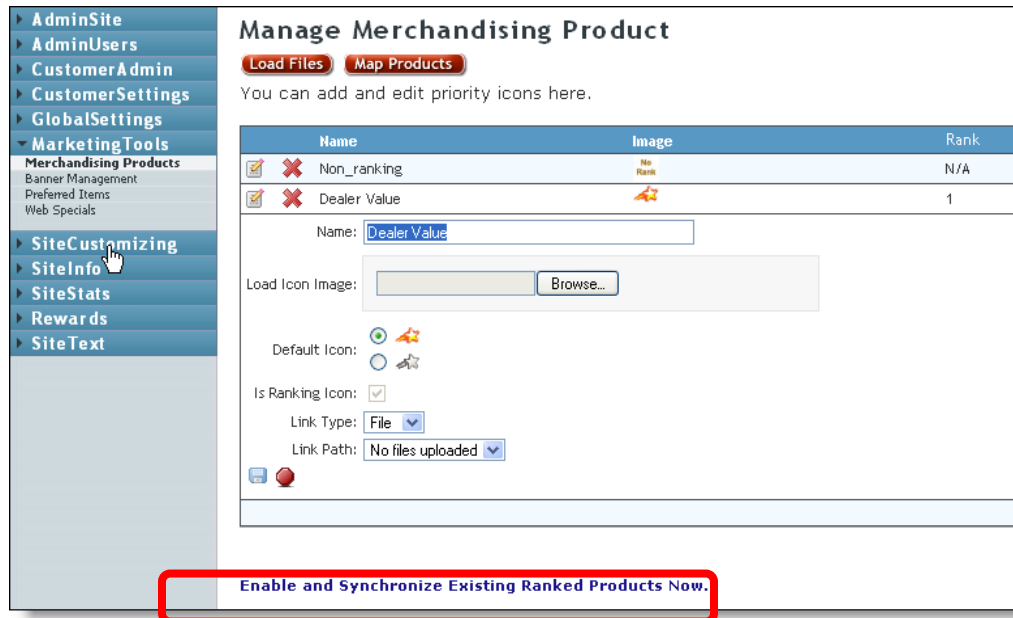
AdminSite
AdminUsers
CustomerAdmin
CustomerSettings
GlobalSettings
MarketingTools
Merchandising Products
Banner Management
Preferred Items
Web Specials
SiteCustomizing
SiteInfo
SiteStats
Rewards
SiteText

Manage Merchandising Product

Load Files Map Products

You can add and edit priority icons here.

| | | Name | Image | Rank |
|---|---|---|---|---|
| | | Non_ranking | No Rank | N/A |
| | | Dealer Value | | 1 |

Name: Dealer Value

Load Icon Image: Browse...

Default Icon:

Is Ranking Icon:

Link Type: File

Link Path: No files uploaded

Enable and Synchronize Existing Ranked Products Now.